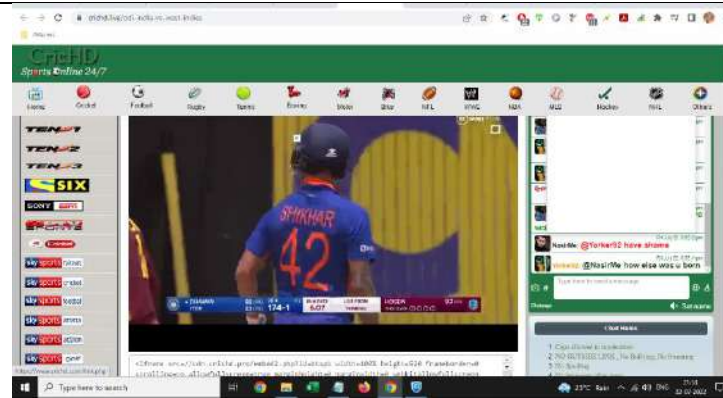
crichd.live/odi-india-vs-west-indies

CricHD
Sports Online 24/7

Home Cricket Football Rugby Tennis Boxing Moto Bike NFL WWE NBA MLB Hockey NHL Others

TEN 1
TEN 2
TEN 3
SIX
SONY
SPORTS
sky sports
sky sports cricket
sky sports football
sky sports arena
sky sports action
sky sports

DHAWAN
174-1
6.07
HOSEIN

SHIKHAR
42

NasirMe: @Yorker92 have shame
Yorker92: @NasirMe how else was u born

Type here to send a message
Chat Rules

<iframe src="//cdn.crichd.pro/embed2.php?id=..." width="680" height="510" frameborder="0" scrolling="no" allowfullscreen>

Type here to search
23°C Rain ENG 21:51